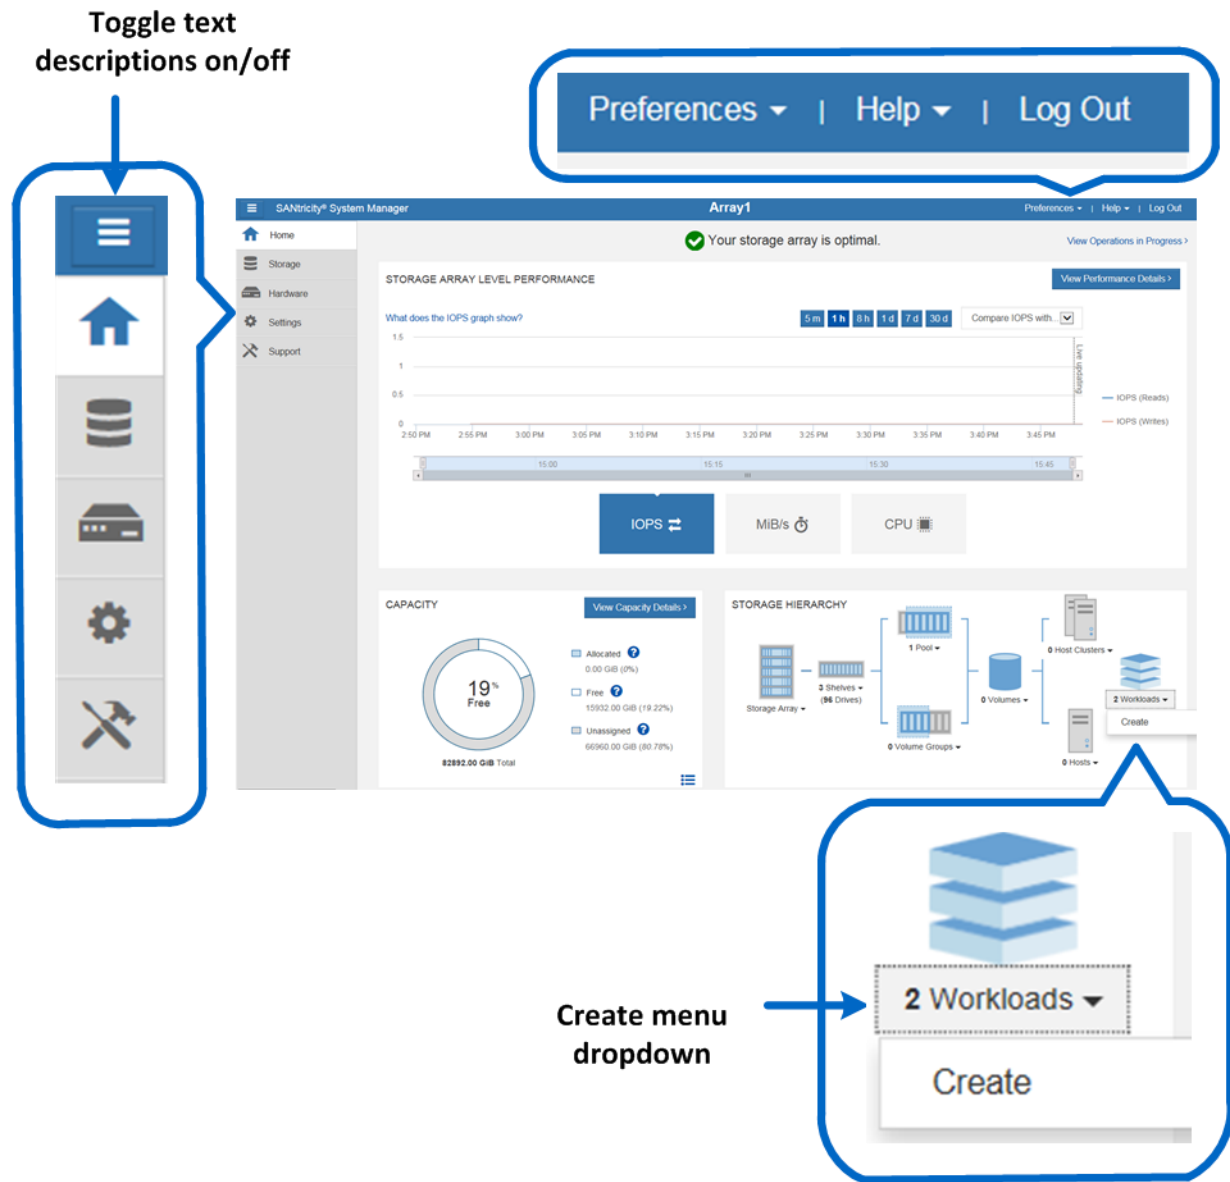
Toggle text descriptions on/off

Preferences ▾ | Help ▾ | Log Out

SANtricity® System Manager

Array1

Preferences ▾ | Help ▾ | Log Out

Home

Storage

Hardware

Settings

Support

Your storage array is optimal.

View Operations in Progress ›

STORAGE ARRAY LEVEL PERFORMANCE

View Performance Details ›

What does the IOPS graph show?

5 m | 1 h | 8 h | 1 d | 7 d | 30 d

Compare IOPS with...

1.5

1

0.5

0

2:50 PM 2:55 PM 3:00 PM 3:05 PM 3:10 PM 3:15 PM 3:20 PM 3:25 PM 3:30 PM 3:35 PM 3:40 PM 3:45 PM

Live updating

IOPS (Reads)

IOPS (Writes)

15:00 15:15 15:30 15:45

IOPS

MiB/s

CPU

CAPACITY

View Capacity Details ›

19% Free

Allocated

0.00 GiB (0%)

Free

15932.00 GiB (19.22%)

Unassigned

66960.00 GiB (80.78%)

82892.00 GiB Total

STORAGE HIERARCHY

Storage Array ▾

3 Shelves ▾ (96 Drives)

1 Pool ▾

0 Volume Groups ▾

0 Volumes ▾

0 Host Clusters ▾

0 Hosts ▾

2 Workloads ▾

Create

Create menu dropdown

2 Workloads

Create